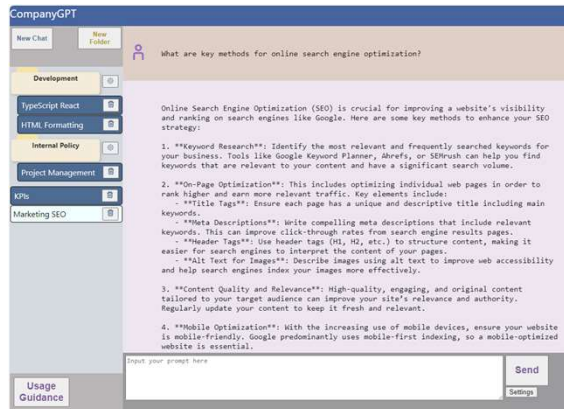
CompanyGPT

New Chat

New Folder

Development

TypeScript React

HTML Formatting

Internal Policy

Project Management

KPIs

Marketing SEO

Usage Guidance

What are key methods for online search engine optimization?

Online Search Engine Optimization (SEO) is crucial for improving a website's visibility and ranking on search engines like Google. Here are some key methods to enhance your SEO strategy:

1. **Keyword Research**: Identify the most relevant and frequently searched keywords for your business. Tools like Google Keyword Planner, Ahrefs, or SEMrush can help you find keywords that are relevant to your content and have a significant search volume.

2. **On-Page Optimization**: This includes optimizing individual web pages in order to rank higher and earn more relevant traffic. Key elements include:
- **Title Tags**: Ensure each page has a unique and descriptive title including main keywords.
- **Meta Descriptions**: Write compelling meta descriptions that include relevant keywords. This can improve click-through rates from search engine results pages.
- **Header Tags**: Use header tags (H1, H2, etc.) to structure content, making it easier for search engines to interpret the content of your pages.
- **Alt Text for Images**: Describe images using alt text to improve web accessibility and help search engines index your images more effectively.

3. **Content Quality and Relevance**: High-quality, engaging, and original content tailored to your target audience can improve your site's relevance and authority. Regularly update your content to keep it fresh and relevant.

4. **Mobile Optimization**: With the increasing use of mobile devices, ensure your website is mobile-friendly. Google predominantly uses mobile-first indexing, so a mobile-optimized website is essential.

Input your prompt here

Send

Settings